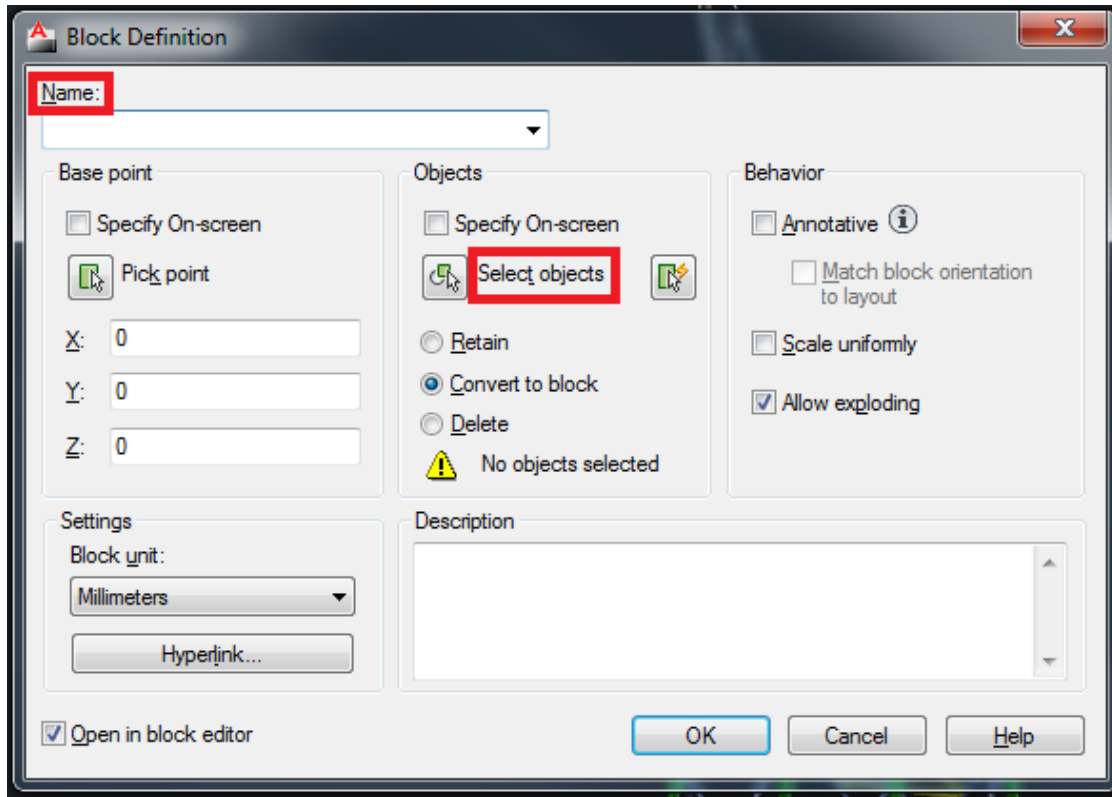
Block Definition

Name:

Base point

Specify On-screen

Pick point

X: 0

Y: 0

Z: 0

Objects

Specify On-screen

Select objects

Retain

Convert to block

Delete

No objects selected

Behavior

Annotative

Match block orientation to layout

Scale uniformly

Allow exploding

Settings

Block unit:

Millimeters

Hyperlink...

Description

Open in block editor

OK

Cancel

Help